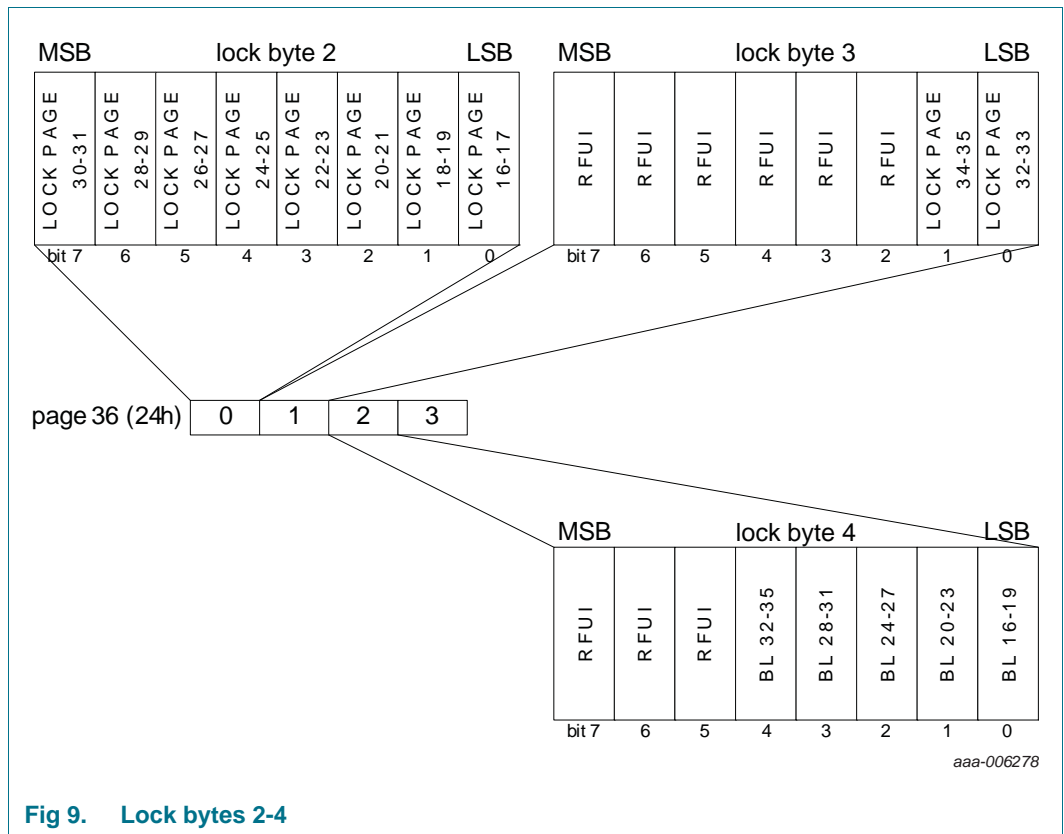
MSB lock byte 2 LSB

LOCK PAGE 30-31
LOCK PAGE 28-29
LOCK PAGE 26-27
LOCK PAGE 24-25
LOCK PAGE 22-23
LOCK PAGE 20-21
LOCK PAGE 18-19
LOCK PAGE 16-17

bit 7 6 5 4 3 2 1 0

MSB lock byte 3 LSB

RFUI
RFUI
RFUI
RFUI
RFUI
RFUI
LOCK PAGE 34-35
LOCK PAGE 32-33

bit 7 6 5 4 3 2 1 0

page 36 (24h) 0 1 2 3

MSB lock byte 4 LSB

RFUI
RFUI
RFUI
BL 32-35
BL 28-31
BL 24-27
BL 20-23
BL 16-19

bit 7 6 5 4 3 2 1 0

aaa-006278

Fig 9. Lock bytes 2-4